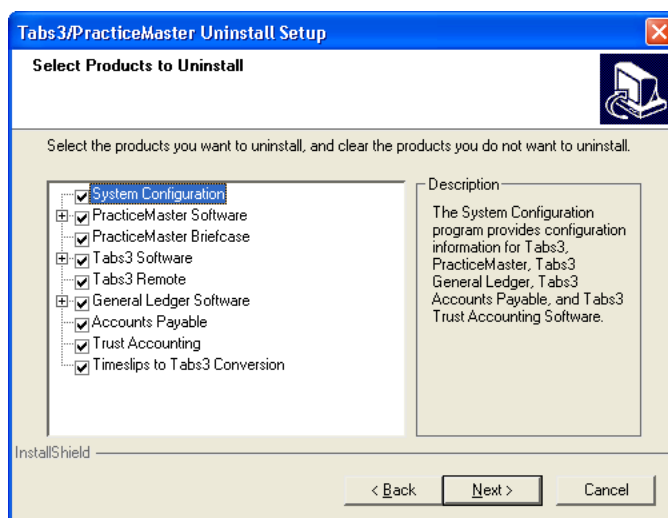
Tabs3/PracticeMaster Uninstall Setup

Select Products to Uninstall

Select the products you want to uninstall, and clear the products you do not want to uninstall.

System Configuration
PracticeMaster Software
PracticeMaster Briefcase
Tabs3 Software
Tabs3 Remote
General Ledger Software
Accounts Payable
Trust Accounting
Timeslips to Tabs3 Conversion

Description

The System Configuration program provides configuration information for Tabs3, PracticeMaster, Tabs3 General Ledger, Tabs3 Accounts Payable, and Tabs3 Trust Accounting Software.

InstallShield

< Back
Next >
Cancel